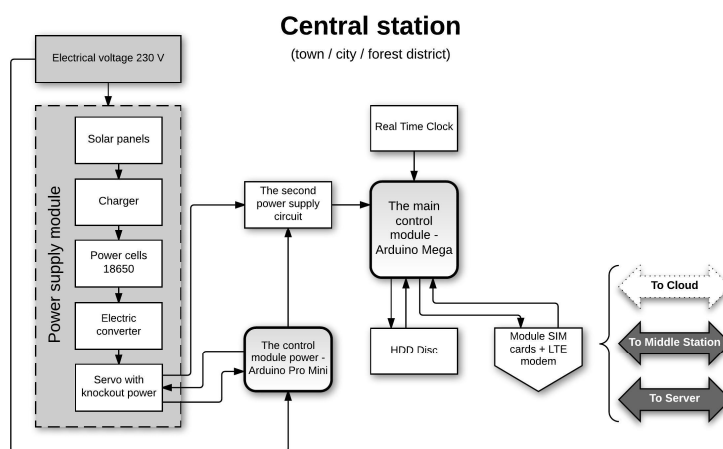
Central station

(town / city / forest district)

Electrical voltage 230 V

Power supply module

Solar panels

Charger

Power cells 18650

Electric converter

Servo with knockout power

The second power supply circuit

The control module power - Arduino Pro Mini

Real Time Clock

The main control module - Arduino Mega

HDD Disc

Module SIM cards + LTE modem

To Cloud

To Middle Station

To Server